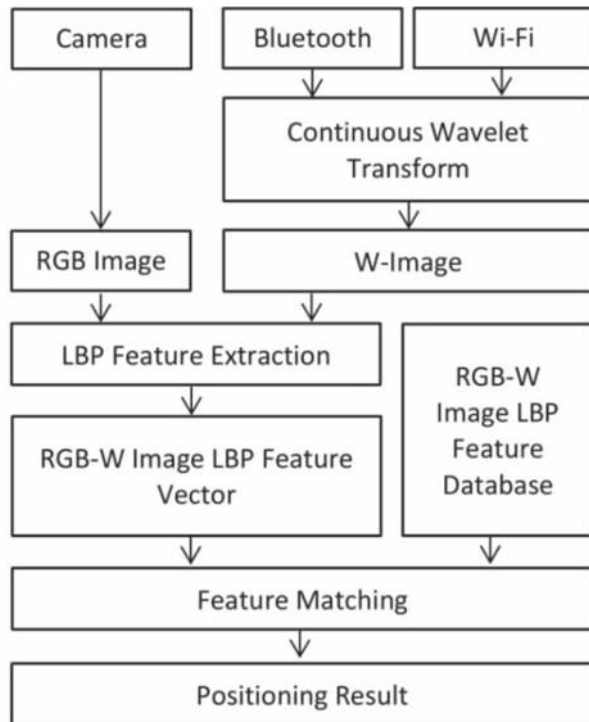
Camera

Bluetooth

Wi-Fi

Continuous Wavelet Transform

RGB Image

W-Image

LBP Feature Extraction

RGB-W Image LBP Feature Database

RGB-W Image LBP Feature Vector

Feature Matching

Positioning Result